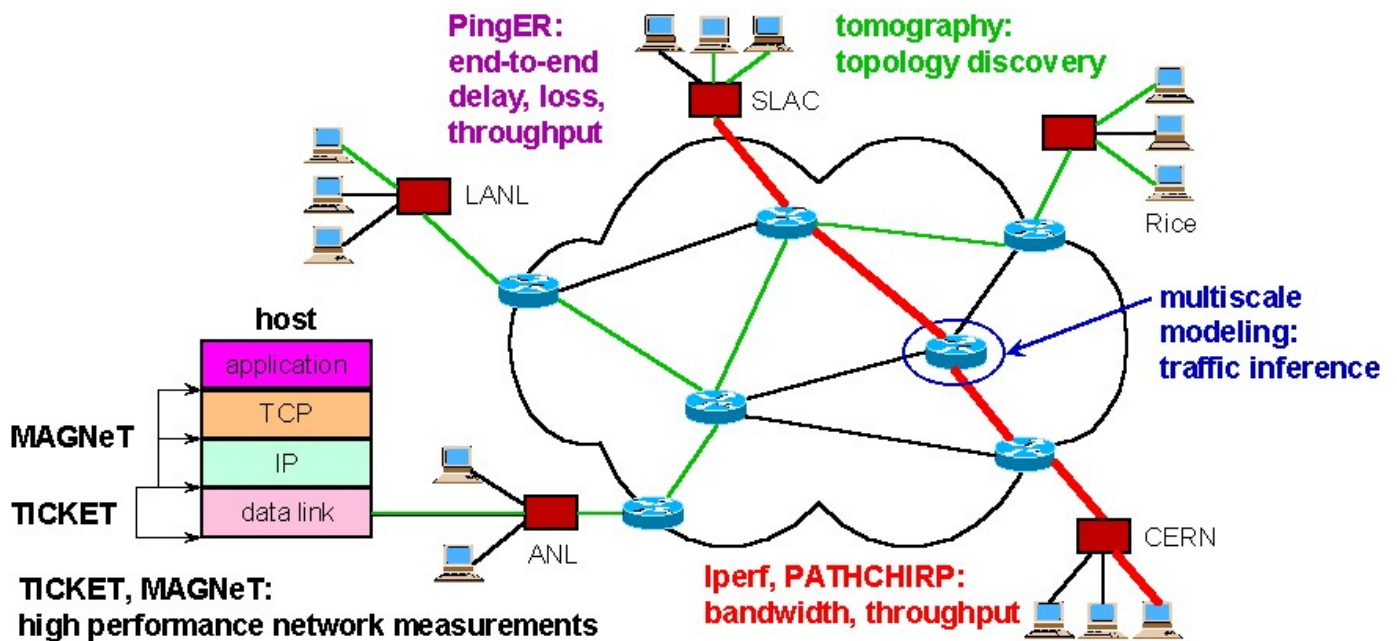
PingER:
end-to-end
delay, loss,
throughput

SLAC

tomography:
topology discovery

LANL

Rice

host

| application |
| --- |
| TCP |
| IP |
| data link |

MAGNeT

TICKET

multiscale
modeling:
traffic inference

ANL

CERN

TICKET, MAGNeT:
high performance network measurements

Iperf, PATHCHIRP:
bandwidth, throughput